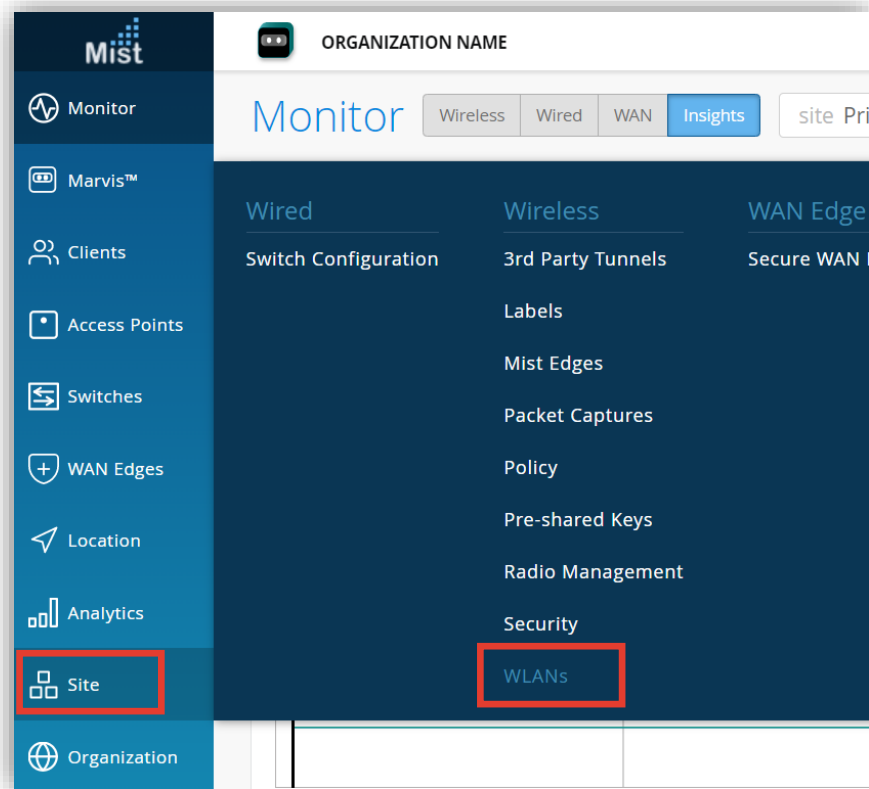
Mist

Monitor

Marvis™

Clients

Access Points

Switches

WAN Edges

Location

Analytics

Site

Organization

ORGANIZATION NAME

Monitor

Wireless | Wired | WAN | Insights

site Pri

Wired

Switch Configuration

Wireless

3rd Party Tunnels

Labels

Mist Edges

Packet Captures

Policy

Pre-shared Keys

Radio Management

Security

WLANs

WAN Edge

Secure WAN